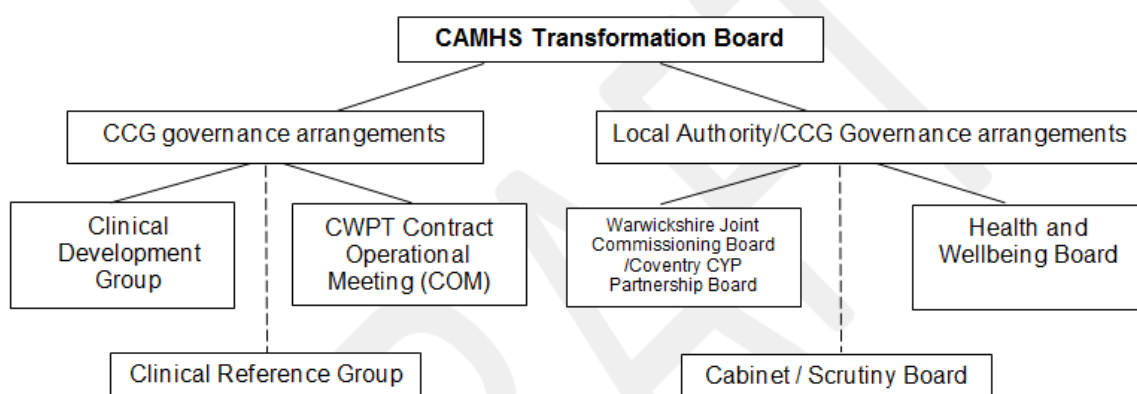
CAMHS Transformation Board

CCG governance arrangements

Local Authority/CCG Governance arrangements

Clinical Development Group

CWPT Contract Operational Meeting (COM)

Warwickshire Joint Commissioning Board /Coventry CYP Partnership Board

Health and Wellbeing Board

Clinical Reference Group

Cabinet / Scrutiny Board